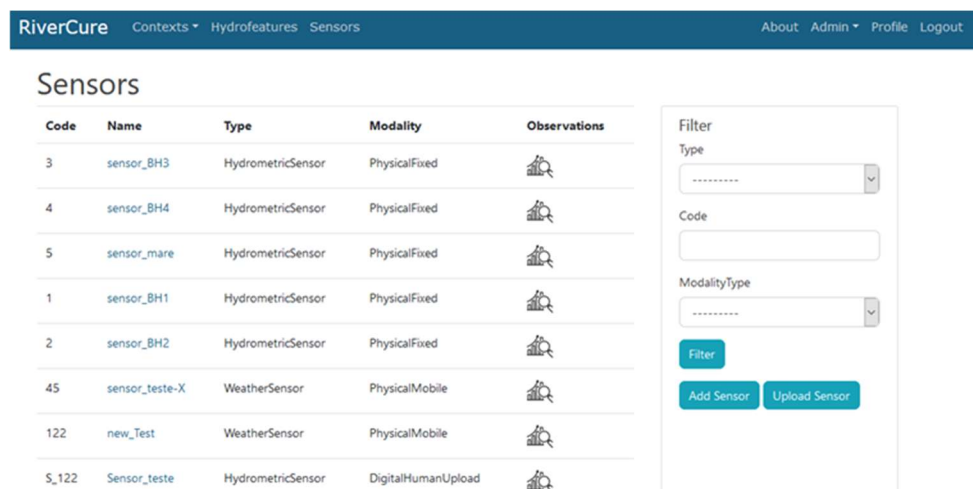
RiverCure Contexts Hydrofeatures Sensors About Admin Profile Logout

Sensors

| Code | Name | Type | Modality | Observations |
|---|---|---|---|---|
| 3 | sensor_BH3 | HydrometricSensor | PhysicalFixed | |
| 4 | sensor_BH4 | HydrometricSensor | PhysicalFixed | |
| 5 | sensor_mare | HydrometricSensor | PhysicalFixed | |
| 1 | sensor_BH1 | HydrometricSensor | PhysicalFixed | |
| 2 | sensor_BH2 | HydrometricSensor | PhysicalFixed | |
| 45 | sensor_teste-X | WeatherSensor | PhysicalMobile | |
| 122 | new_Test | WeatherSensor | PhysicalMobile | |
| S_122 | Sensor_teste | HydrometricSensor | DigitalHumanUpload | |

Filter
Type
---------
Code

ModalityType
---------
Filter
Add Sensor Upload Sensor